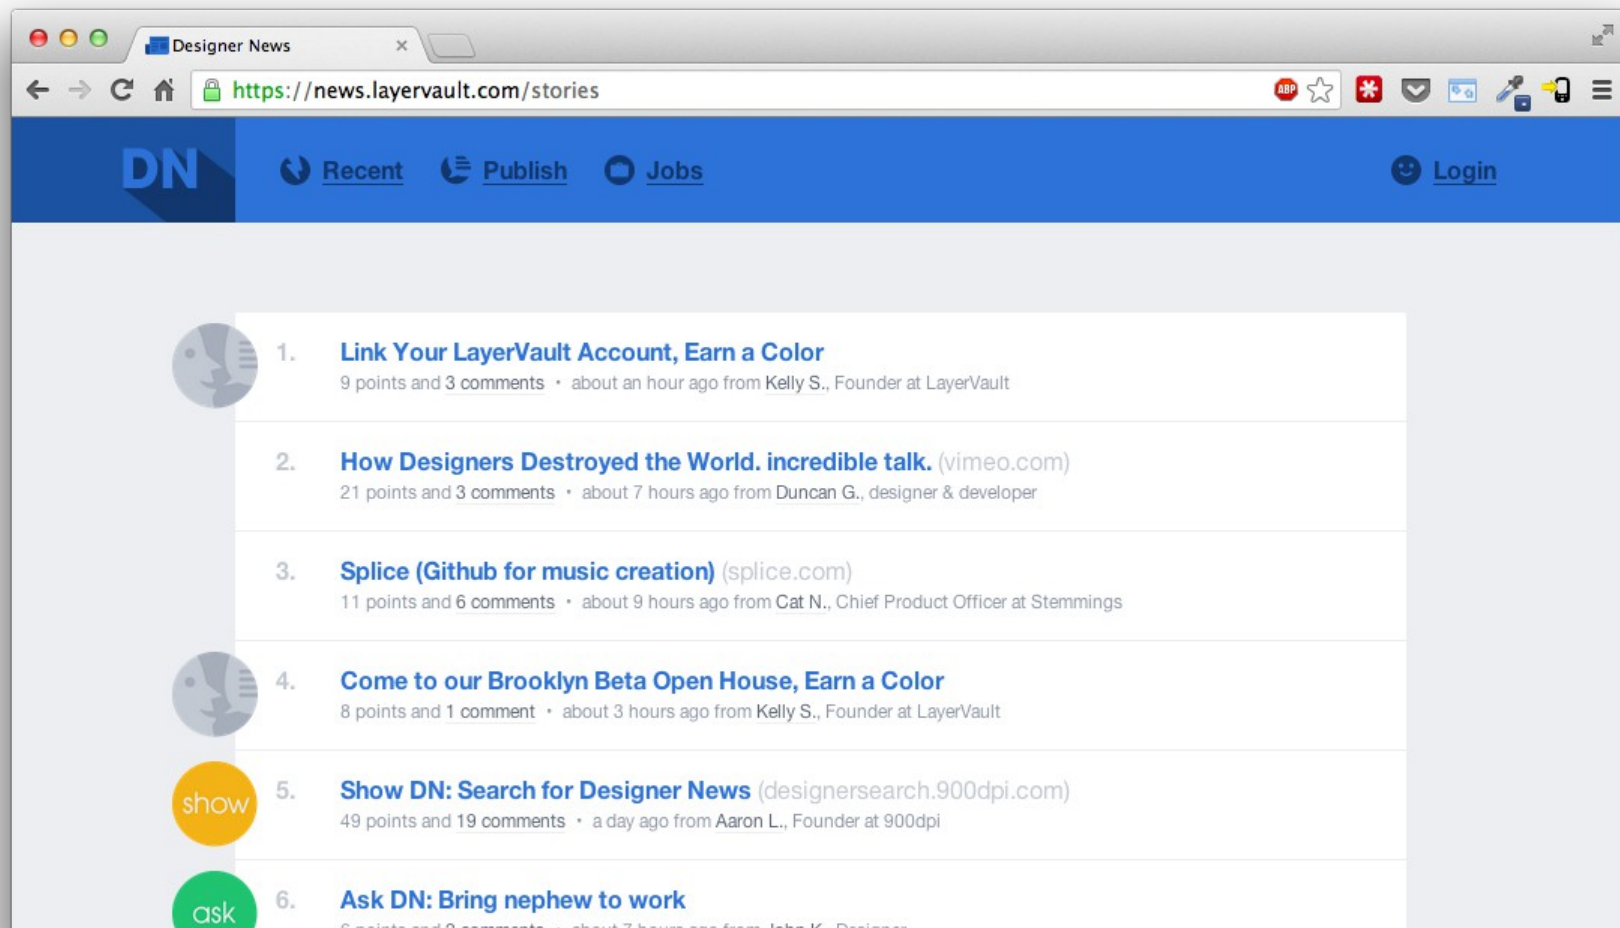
Designer News

https://news.layervault.com/stories

ABP

DN

Recent Publish Jobs Login

1. Link Your LayerVault Account, Earn a Color
9 points and 3 comments • about an hour ago from Kelly S., Founder at LayerVault

2. How Designers Destroyed the World. incredible talk. (vimeo.com)
21 points and 3 comments • about 7 hours ago from Duncan G., designer & developer

3. Splice (Github for music creation) (splice.com)
11 points and 6 comments • about 9 hours ago from Cat N., Chief Product Officer at Stemmings

4. Come to our Brooklyn Beta Open House, Earn a Color
8 points and 1 comment • about 3 hours ago from Kelly S., Founder at LayerVault

show 5. Show DN: Search for Designer News (designersearch.900dpi.com)
49 points and 19 comments • a day ago from Aaron L., Founder at 900dpi

ask 6. Ask DN: Bring nephew to work
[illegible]